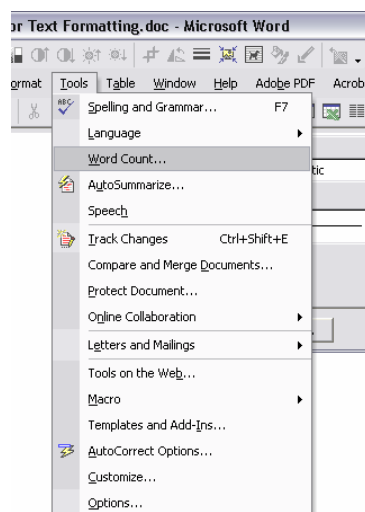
or Text Formatting.doc - Microsoft Word

ormat Tools Table Window Help Adobe PDF Acrob

Spelling and Grammar... F7
Language
Word Count...
AutoSummarize...
Speech
Track Changes Ctrl+Shift+E
Compare and Merge Documents...
Protect Document...
Online Collaboration
Letters and Mailings
Tools on the Web...
Macro
Templates and Add-Ins...
AutoCorrect Options...
Customize...
Options...

tic